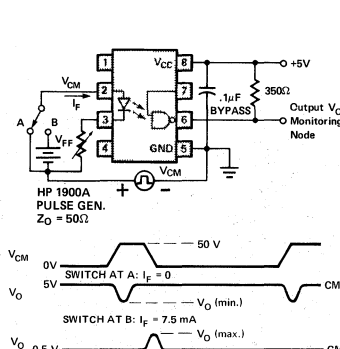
1
2
3
4
8
7
6
5
$V_{CC}$
GND
$V_{CM}$
$I_F$
A
B
$V_{FF}$
.1µF
BYPASS
350Ω
+5V
Output $V_O$
Monitoring
Node
$V_{CM}$
+
−
HP 1900A
PULSE GEN.
$Z_O$ = 50Ω

$V_{CM}$
0V
50 V
$V_O$
5V
SWITCH AT A: $I_F$ = 0
CM
$V_O$ (min.)
SWITCH AT B: $I_F$ = 7.5 mA
$V_O$ (max.)
$V_O$
0.5 V